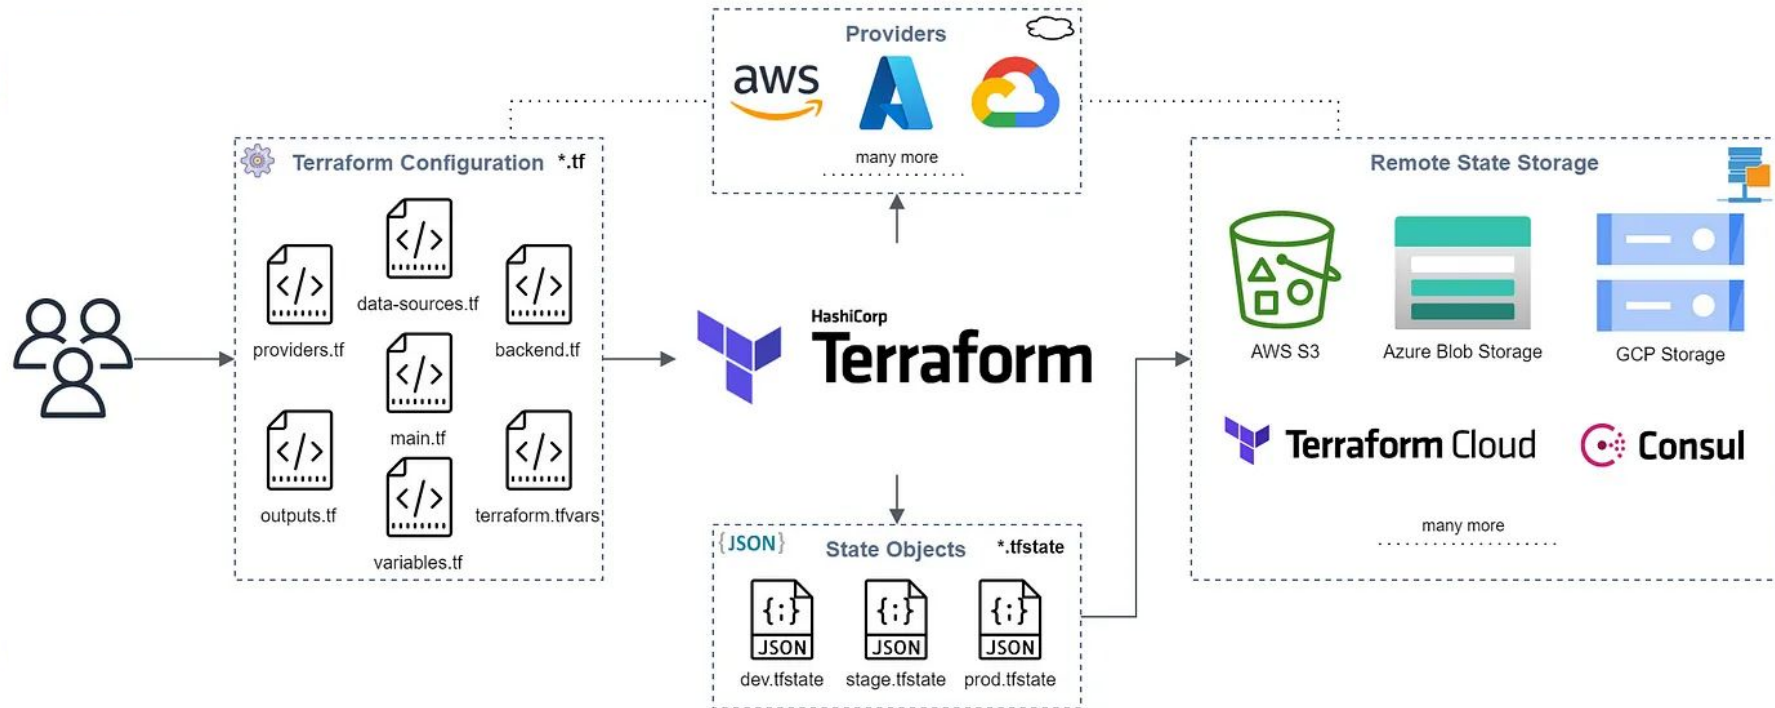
Providers

aws

many more

Terraform Configuration *.tf

data-sources.tf

providers.tf

backend.tf

main.tf

outputs.tf

terraform.tfvars

variables.tf

HashiCorp
Terraform

Remote State Storage

AWS S3

Azure Blob Storage

GCP Storage

Terraform Cloud

Consul

many more

{JSON} State Objects *.tfstate

{;}
JSON
dev.tfstate

{;}
JSON
stage.tfstate

{;}
JSON
prod.tfstate